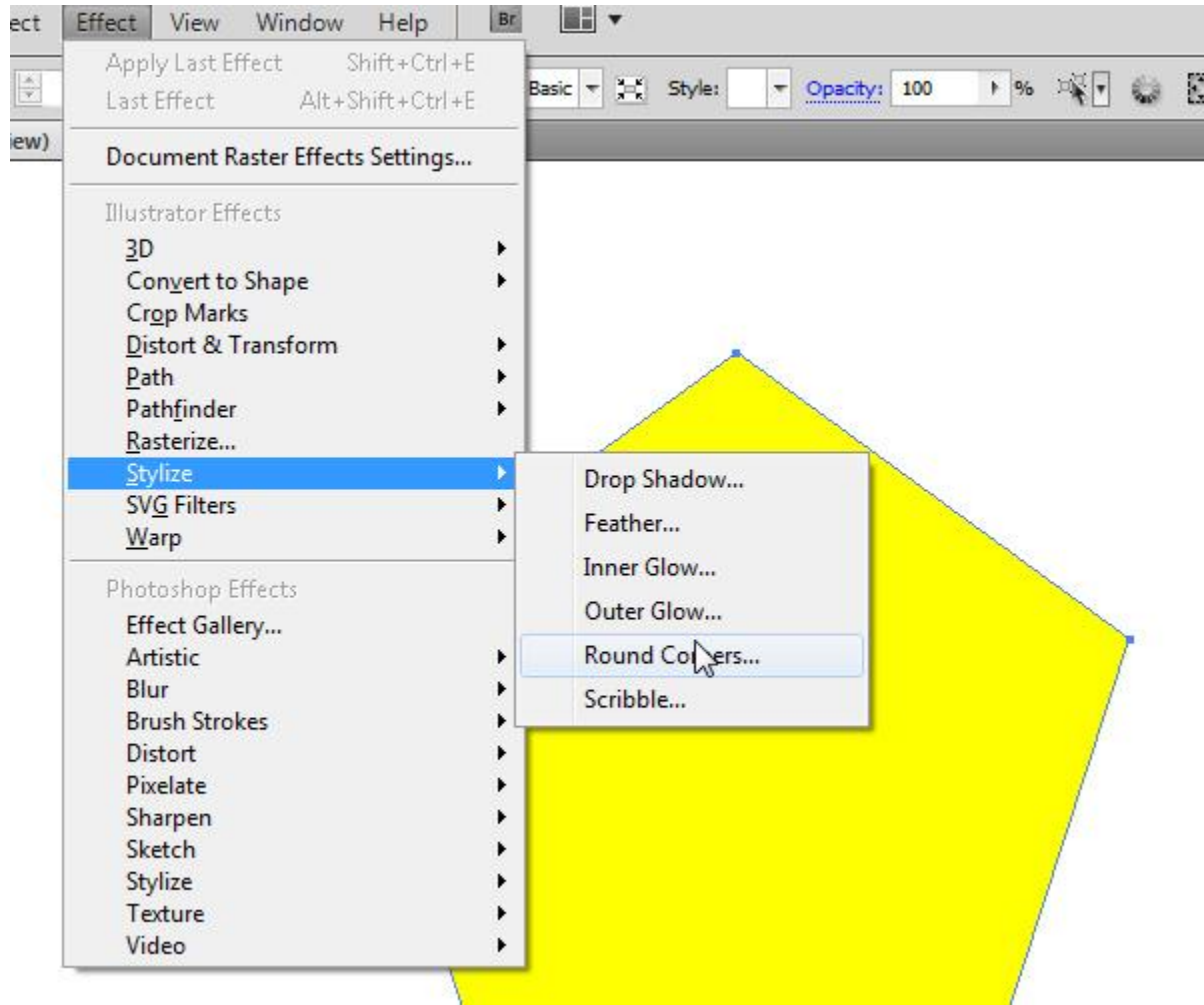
ect Effect View Window Help Br

Apply Last Effect Shift+Ctrl+E
Last Effect Alt+Shift+Ctrl+E

Basic Style: Opacity: 100 %

iew)

Document Raster Effects Settings...

Illustrator Effects
3D
Convert to Shape
Crop Marks
Distort & Transform
Path
Pathfinder
Rasterize...
Stylize
SVG Filters
Warp

Photoshop Effects
Effect Gallery...
Artistic
Blur
Brush Strokes
Distort
Pixelate
Sharpen
Sketch
Stylize
Texture
Video

Drop Shadow...
Feather...
Inner Glow...
Outer Glow...
Round Co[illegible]ers...
Scribble...